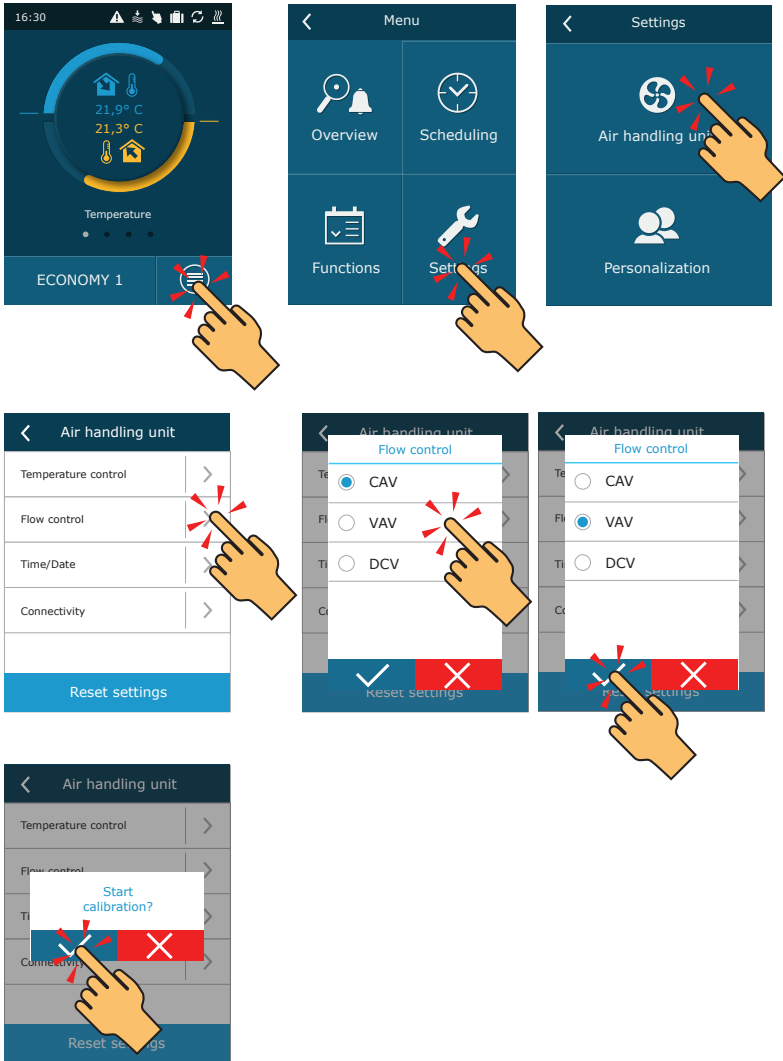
16:30

21,9° C
21,3° C

Temperature

ECONOMY 1

Menu

Overview

Scheduling

Functions

Settings

Settings

Air handling unit

Personalization

Air handling unit

Temperature control

Flow control

Time/Date

Connectivity

Reset settings

Air handling unit

Flow control

CAV

VAV

DCV

Reset settings

Air handling unit

Flow control

CAV

VAV

DCV

Reset settings

Air handling unit

Temperature control

Flow control

Start calibration?

Connectivity

Reset settings